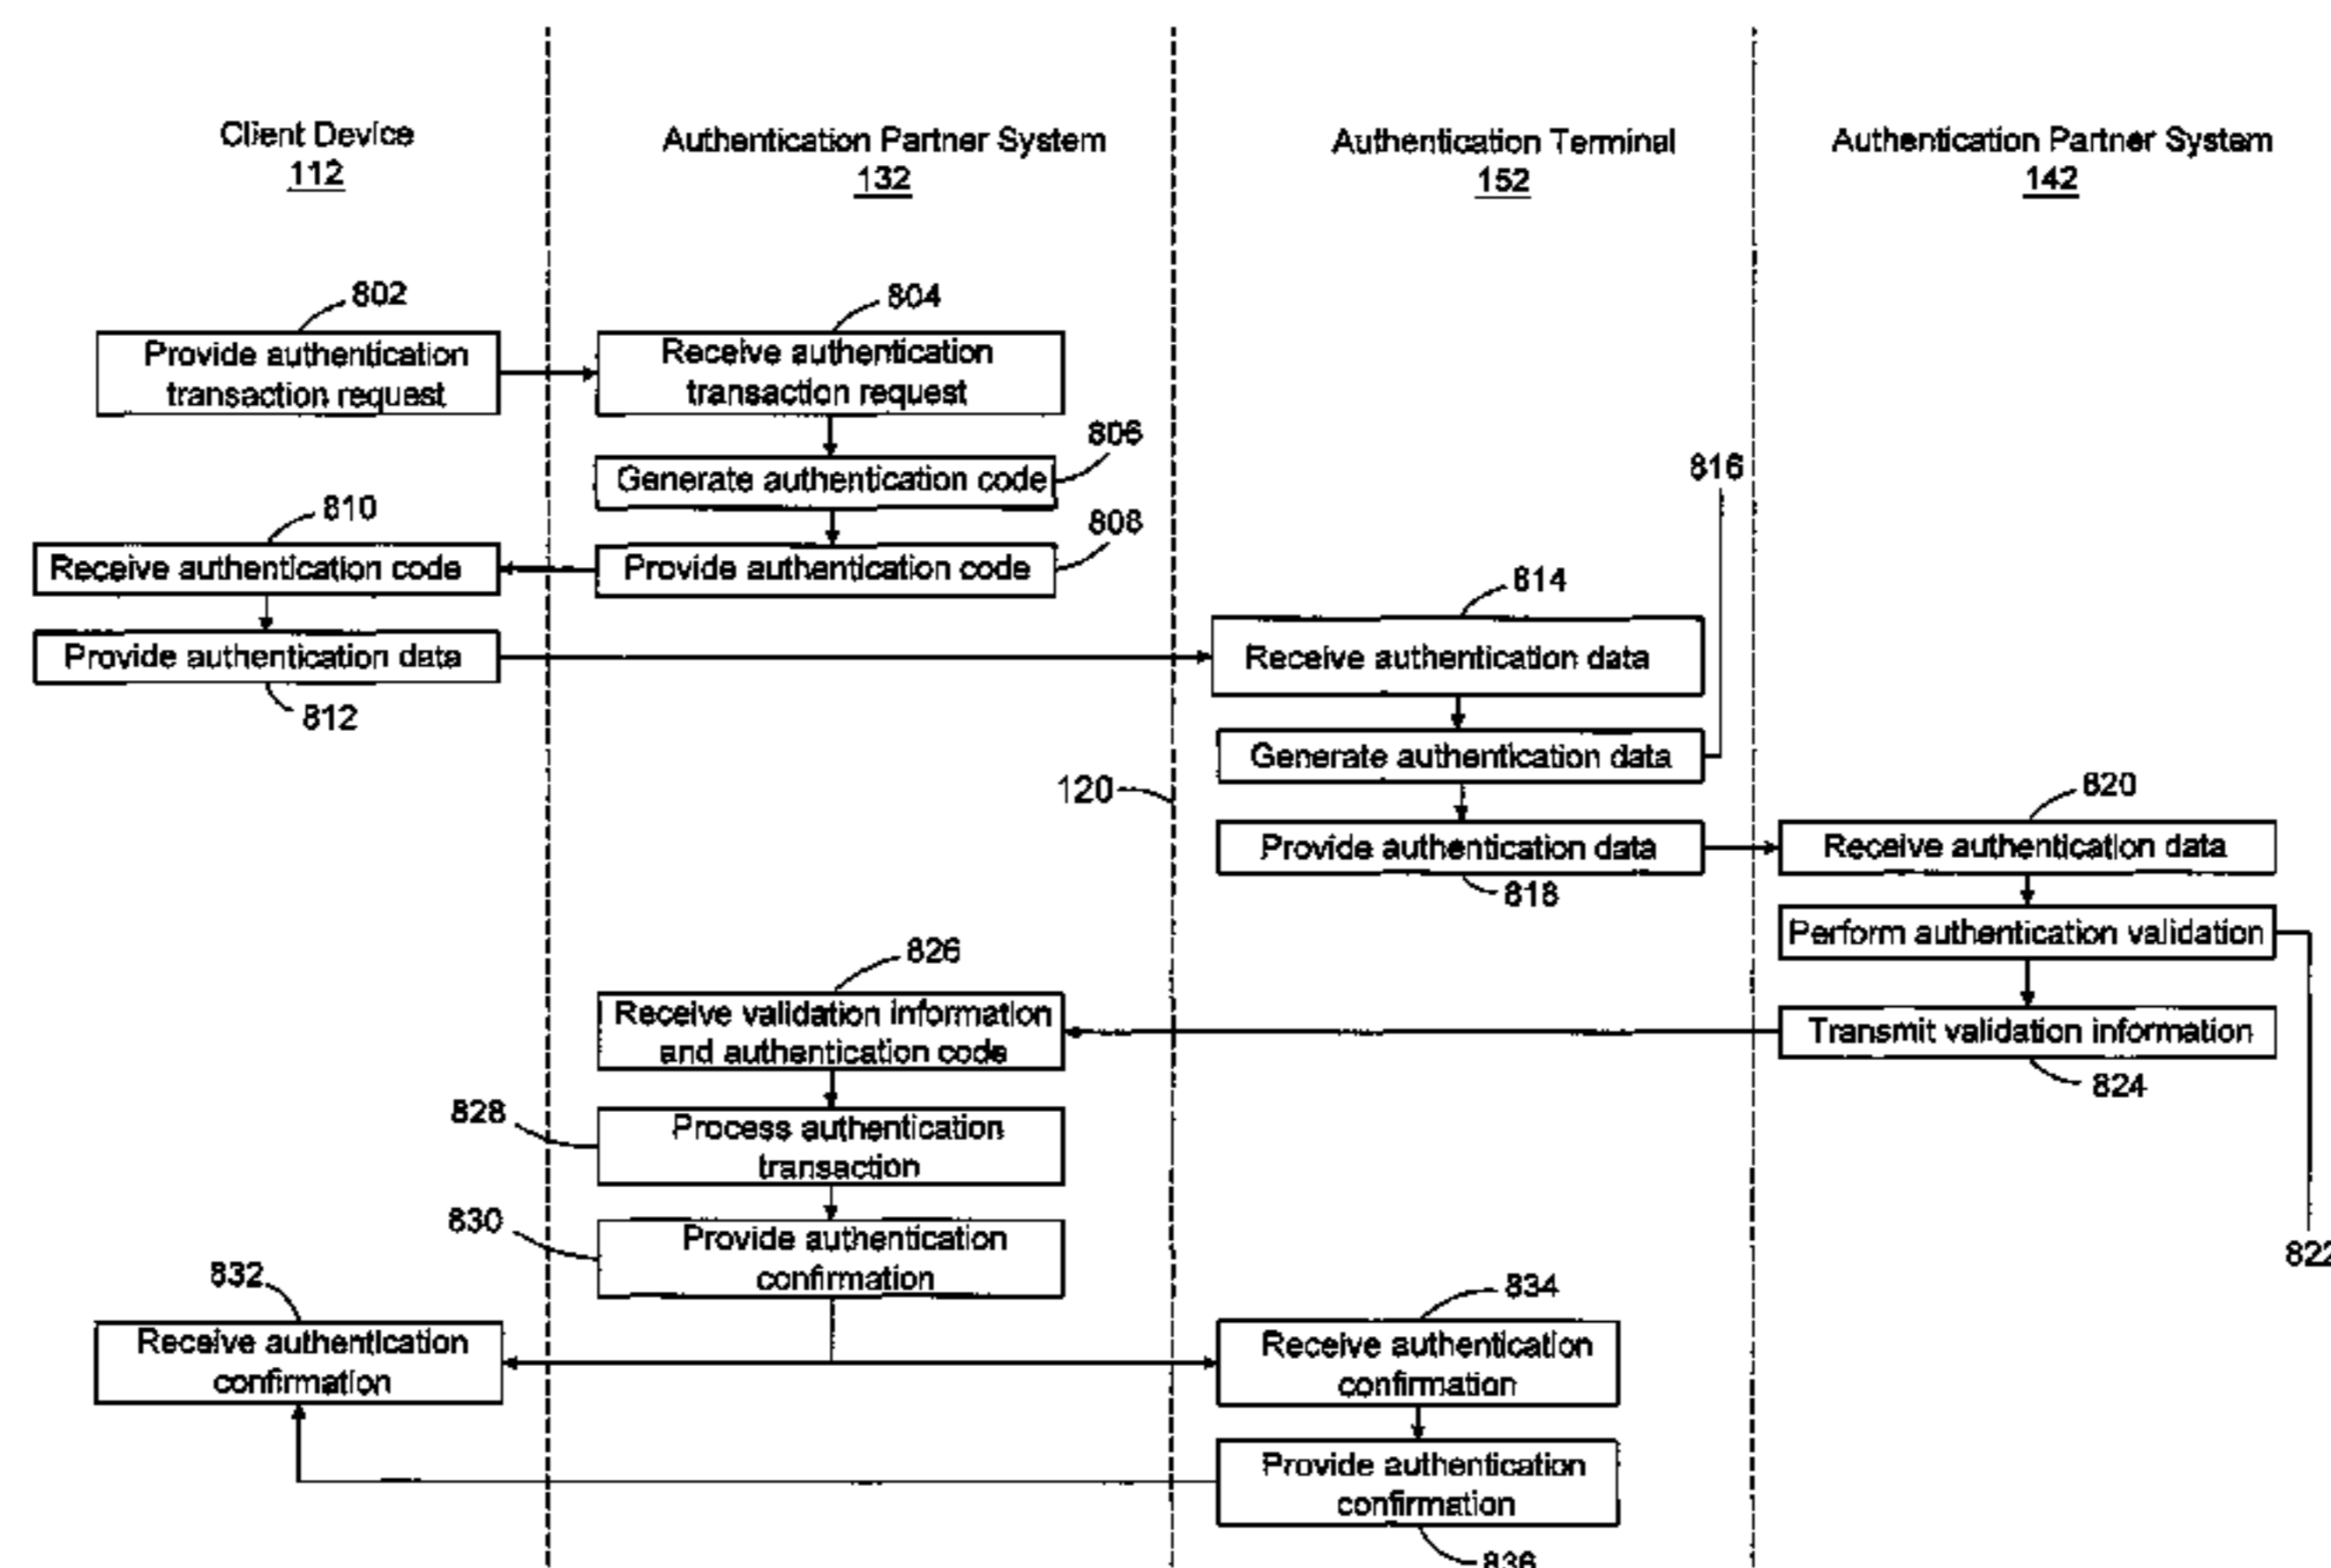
Client Device
112

Authentication Partner System
132

Authentication Terminal
152

Authentication Partner System
142

802
Provide authentication transaction request

804
Receive authentication transaction request

806
Generate authentication code

808
Provide authentication code

810
Receive authentication code

Provide authentication data
812

816

814
Receive authentication data

Generate authentication data

120

Provide authentication data
818

820
Receive authentication data

Perform authentication validation

Transmit validation information
824

822

826
Receive validation information and authentication code

828
Process authentication transaction

830
Provide authentication confirmation

832
Receive authentication confirmation

834
Receive authentication confirmation

Provide authentication confirmation
836